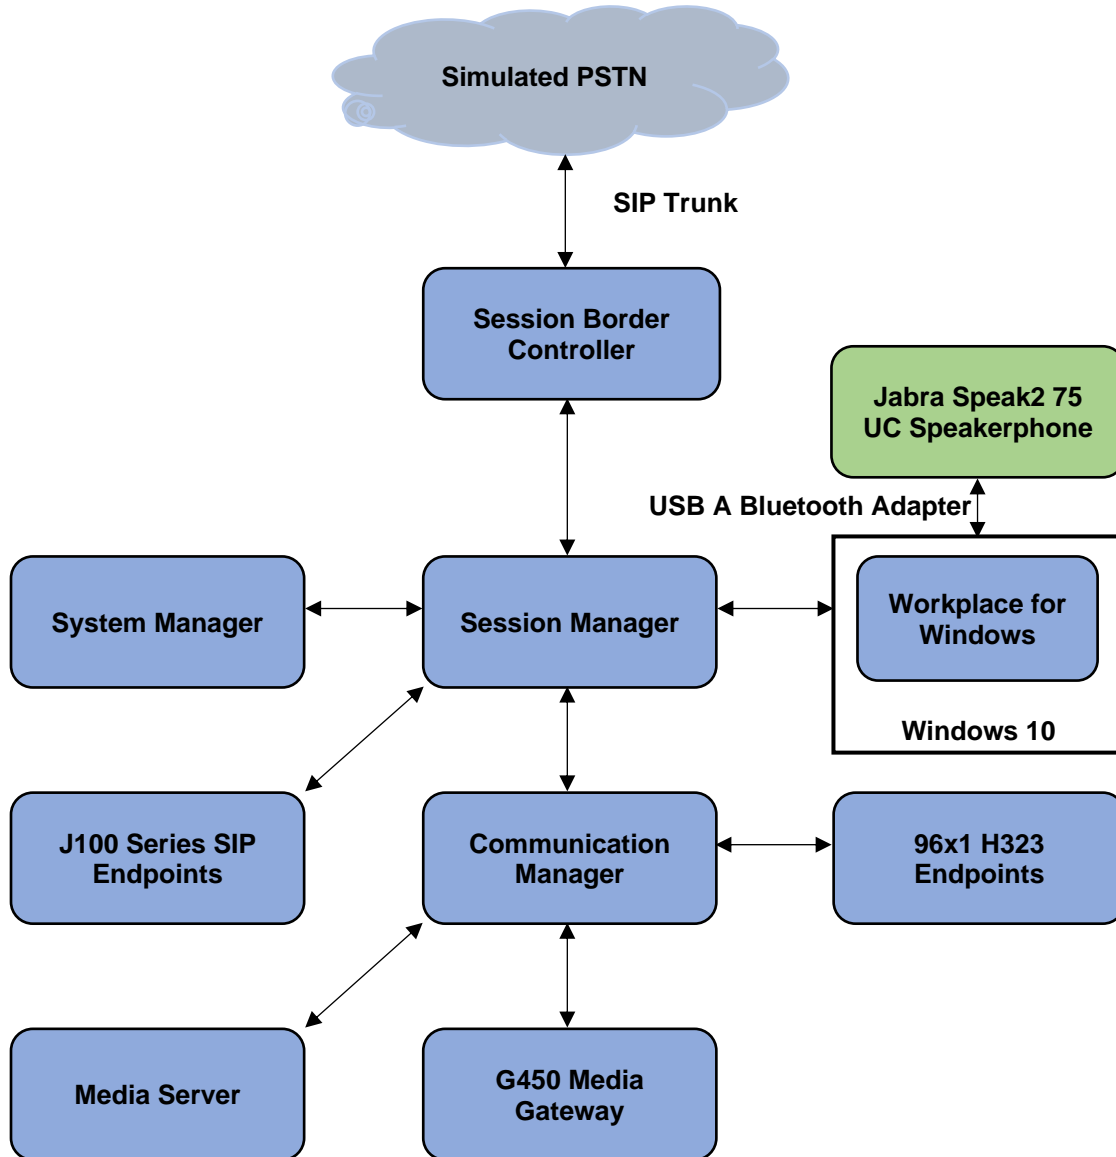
Simulated PSTN

SIP Trunk

Session Border Controller

Jabra Speak2 75 UC Speakerphone

USB A Bluetooth Adapter

System Manager

Session Manager

Workplace for Windows

Windows 10

J100 Series SIP Endpoints

Communication Manager

96x1 H323 Endpoints

Media Server

G450 Media Gateway